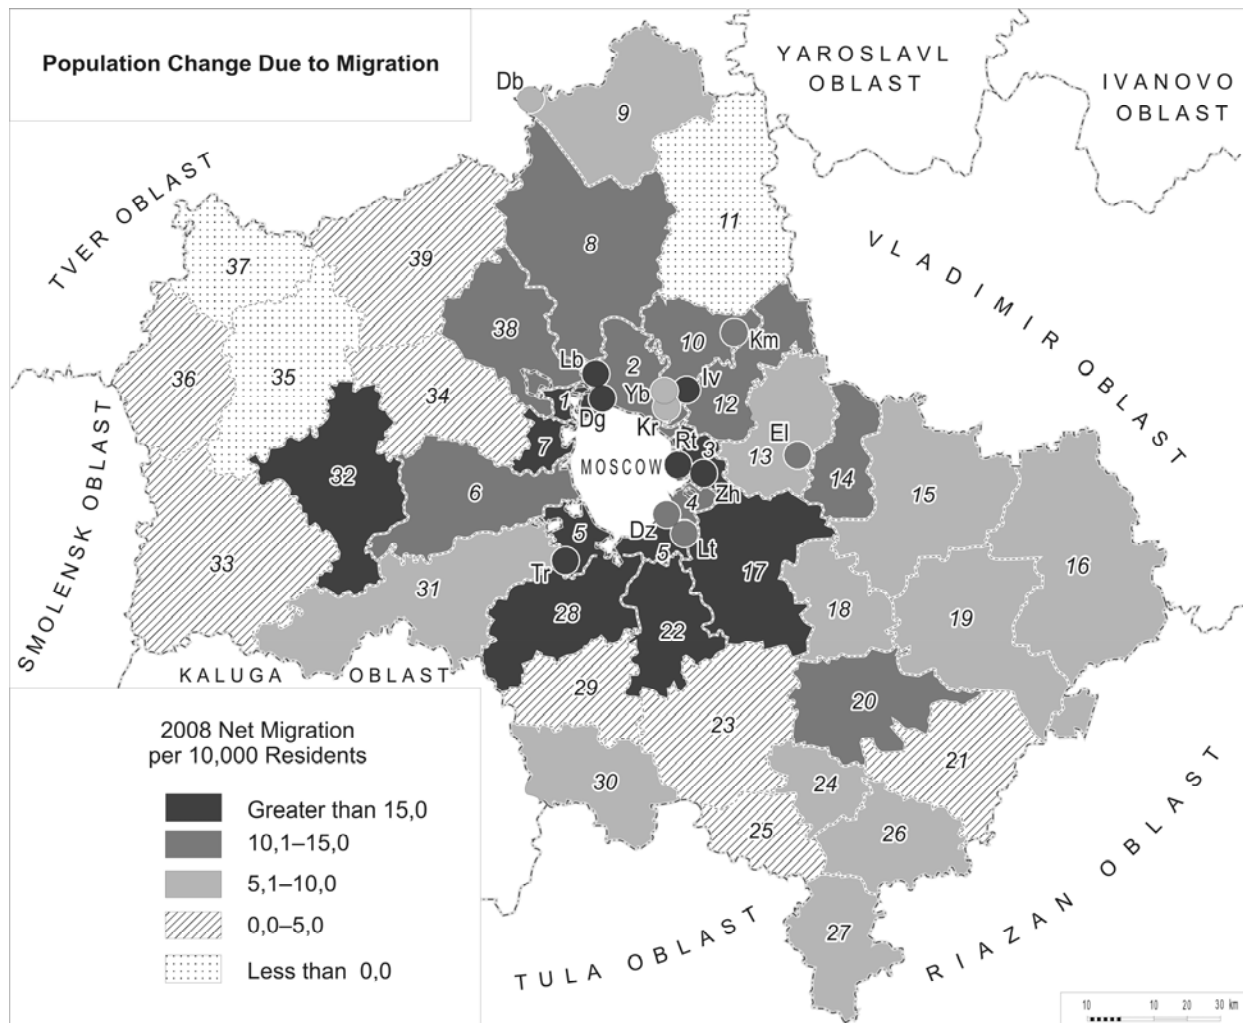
Population Change Due to Migration

YAROSLAVL OBLAST

IVANOVO OBLAST

TVER OBLAST

VLADIMIR OBLAST

SMOLENSK OBLAST

KALUGA OBLAST

TULA OBLAST

RIAZAN OBLAST

MOSCOW

Db
9
11
8
37
39
38
10
Km
Lb
2
Iv
Yb
36
35
34
1
Dg
12
Kr
El
Rt
7
3
13
14
32
6
15
Zh
4
Dz
5
5
Lt
16
Tr
17
33
31
28
22
18
19
29
20
23
21
30
24
25
26
27

2008 Net Migration per 10,000 Residents

Greater than 15,0
10,1–15,0
5,1–10,0
0,0–5,0
Less than 0,0

10 10 20 30 km